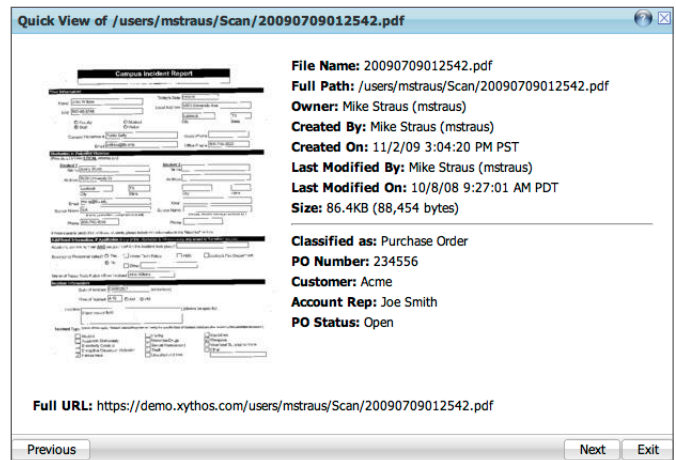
Quick View of /users/mstraus/Scan/20090709012542.pdf

Campus Incident Report

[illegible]

File Name: 20090709012542.pdf
Full Path: /users/mstraus/Scan/20090709012542.pdf
Owner: Mike Straus (mstraus)
Created By: Mike Straus (mstraus)
Created On: 11/2/09 3:04:20 PM PST
Last Modified By: Mike Straus (mstraus)
Last Modified On: 10/8/08 9:27:01 AM PDT
Size: 86.4KB (88,454 bytes)

Classified as: Purchase Order
PO Number: 234556
Customer: Acme
Account Rep: Joe Smith
PO Status: Open

Full URL: https://demo.xythos.com/users/mstraus/Scan/20090709012542.pdf

Previous

Next Exit